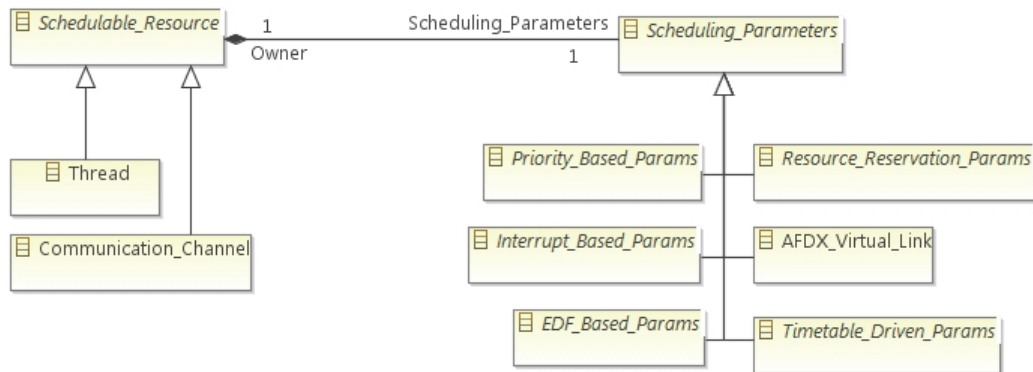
Schedulable_Resource
1
Owner
Scheduling_Parameters
1
Scheduling_Parameters

Thread

Communication_Channel

Priority_Based_Params
Resource_Reservation_Params
Interrupt_Based_Params
AFDX_Virtual_Link
EDF_Based_Params
Timetable_Driven_Params